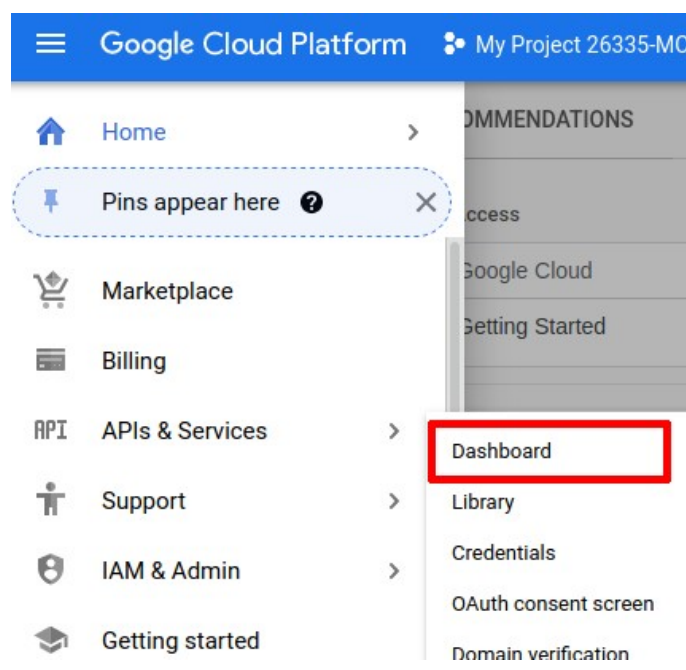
Google Cloud Platform
My Project 26335-MC

Home
Pins appear here
Marketplace
Billing
API APIs & Services
Support
IAM & Admin
Getting started

OMMENDATIONS
ccess
Google Cloud
Getting Started

Dashboard
Library
Credentials
OAuth consent screen
Domain verification